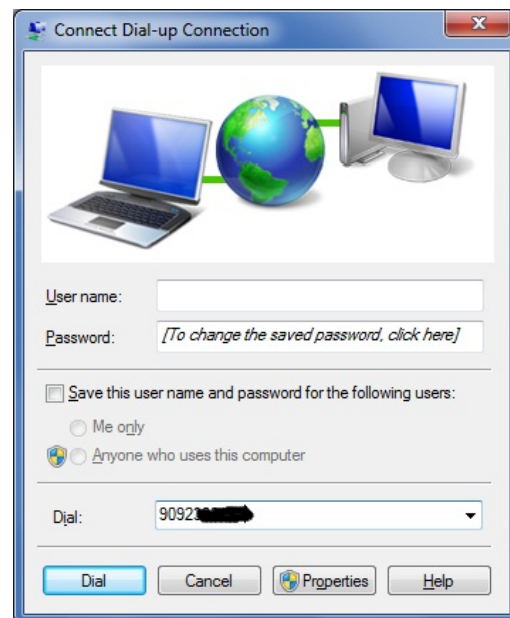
Connect Dial-up Connection

User name:

Password: [To change the saved password, click here]

Save this user name and password for the following users:

Me only

Anyone who uses this computer

Dial: 90923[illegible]

Dial

Cancel

Properties

Help